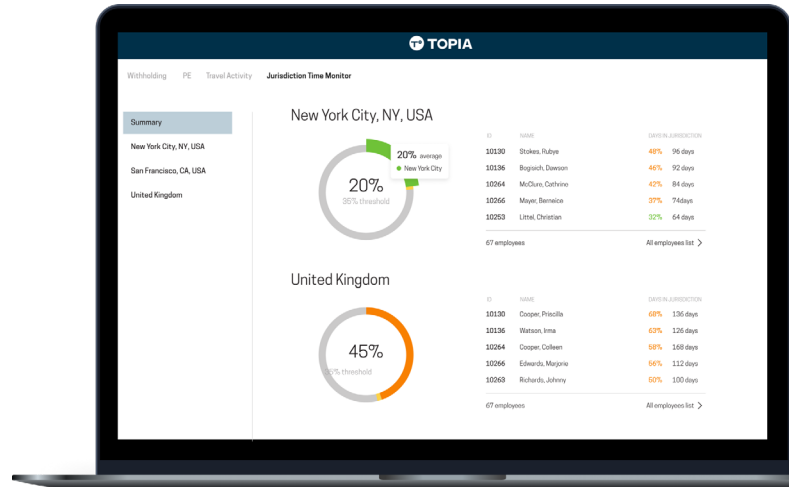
TOPIA

Withholding PE Travel Activity Jurisdiction Time Monitor

Summary
New York City, NY, USA
San Francisco, CA, USA
United Kingdom

New York City, NY, USA

20% average
New York City

20%
35% threshold

| ID | NAME | DAYS IN JURISDICTION |
|---|---|---|
| 10130 | Stokes, Rubye | 48% 96 days |
| 10136 | Bogisich, Dawson | 46% 92 days |
| 10264 | McClure, Cothrino | 42% 84 days |
| 10266 | Mayer, Berneice | 37% 74days |
| 10253 | Littel, Christian | 32% 64 days |

67 employees All employees list

United Kingdom

45%
5% threshold

| ID | NAME | DAYS IN JURISDICTION |
|---|---|---|
| 10130 | Cooper, Priscilla | 68% 136 days |
| 10136 | Watson, Irma | 63% 126 days |
| 10264 | Cooper, Colleen | 58% 168 days |
| 10266 | Edwards, Marjorie | 56% 112 days |
| 10263 | Richards, Johnny | 50% 100 days |

67 employees All employees list